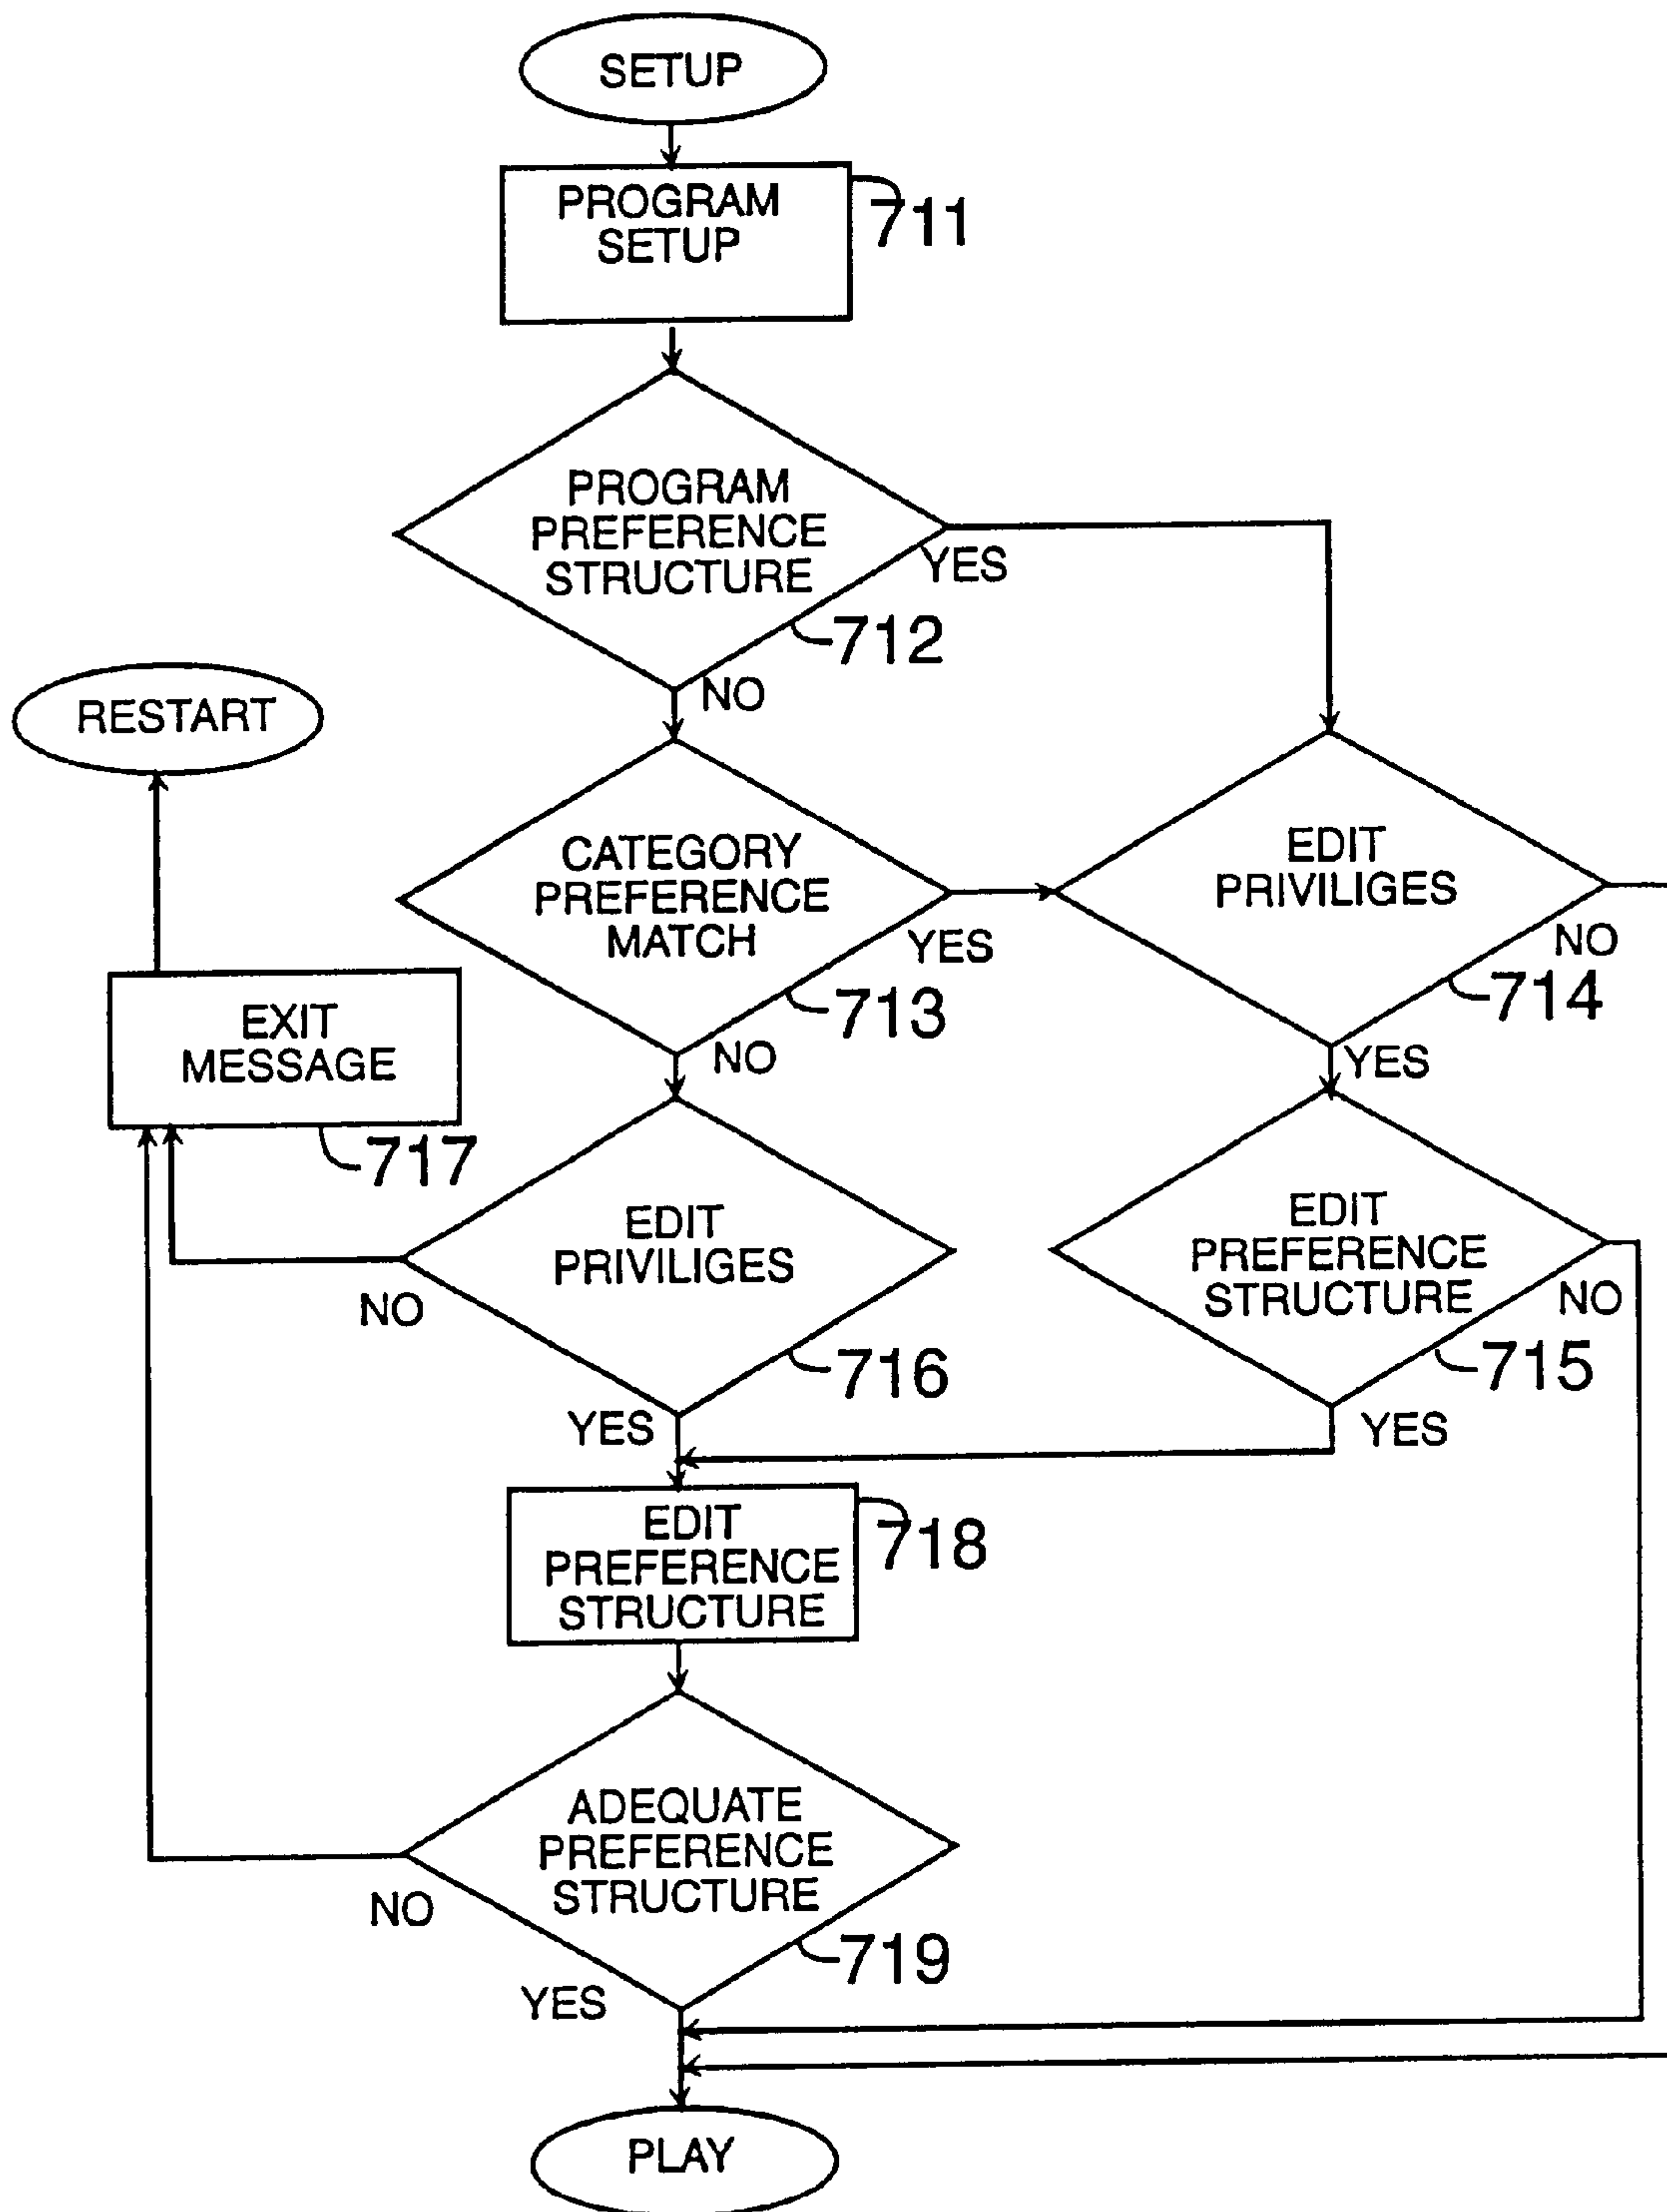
SETUP

PROGRAM SETUP

711

PROGRAM PREFERENCE STRUCTURE

YES

712

NO

RESTART

CATEGORY PREFERENCE MATCH

YES

713

NO

EDIT PRIVILIGES

NO

714

YES

EXIT MESSAGE

717

EDIT PRIVILIGES

NO

716

YES

EDIT PREFERENCE STRUCTURE

NO

715

YES

EDIT PREFERENCE STRUCTURE

718

ADEQUATE PREFERENCE STRUCTURE

NO

719

YES

PLAY